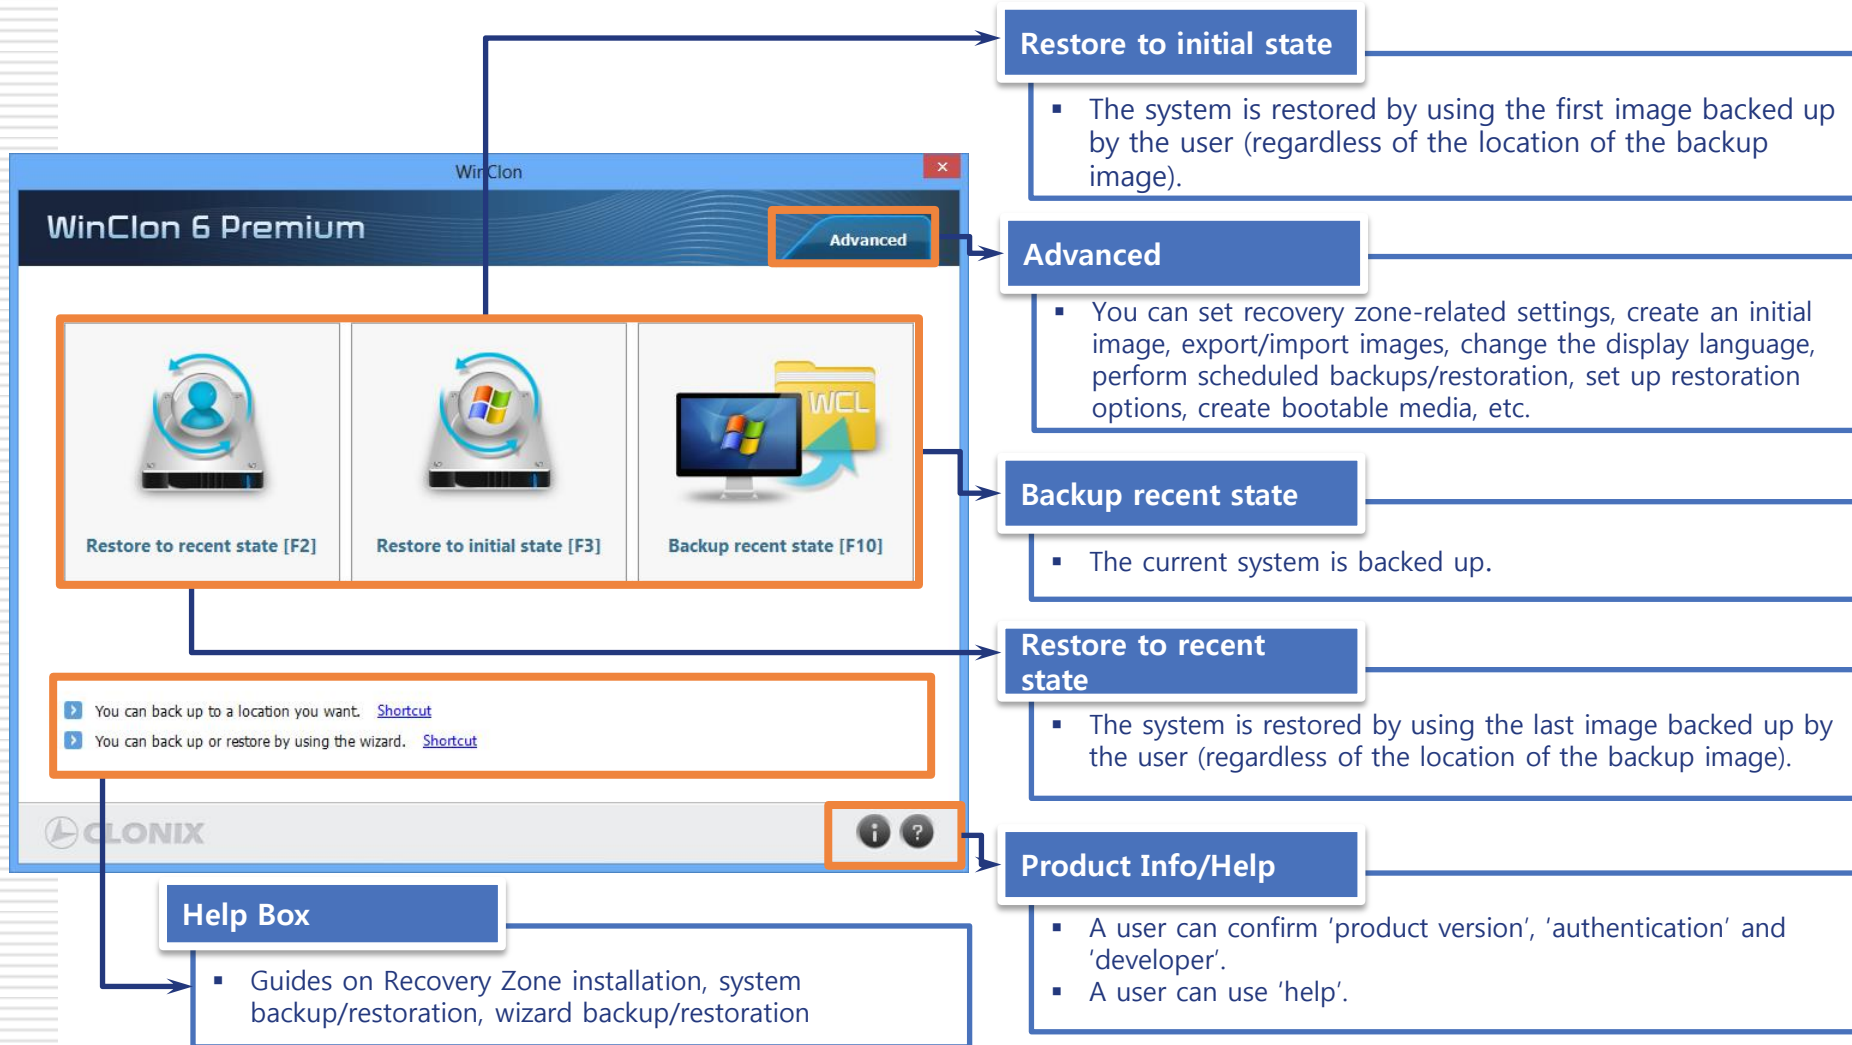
WinClon

WinClon 6 Premium

Advanced

Restore to recent state [F2]

Restore to initial state [F3]

WCL

Backup recent state [F10]

You can back up to a location you want. Shortcut

You can back up or restore by using the wizard. Shortcut

CLONIX

Restore to initial state

▪ The system is restored by using the first image backed up by the user (regardless of the location of the backup image).

Advanced

▪ You can set recovery zone-related settings, create an initial image, export/import images, change the display language, perform scheduled backups/restoration, set up restoration options, create bootable media, etc.

Backup recent state

▪ The current system is backed up.

Restore to recent state

▪ The system is restored by using the last image backed up by the user (regardless of the location of the backup image).

Product Info/Help

▪ A user can confirm 'product version', 'authentication' and 'developer'.
▪ A user can use 'help'.

Help Box

▪ Guides on Recovery Zone installation, system backup/restoration, wizard backup/restoration